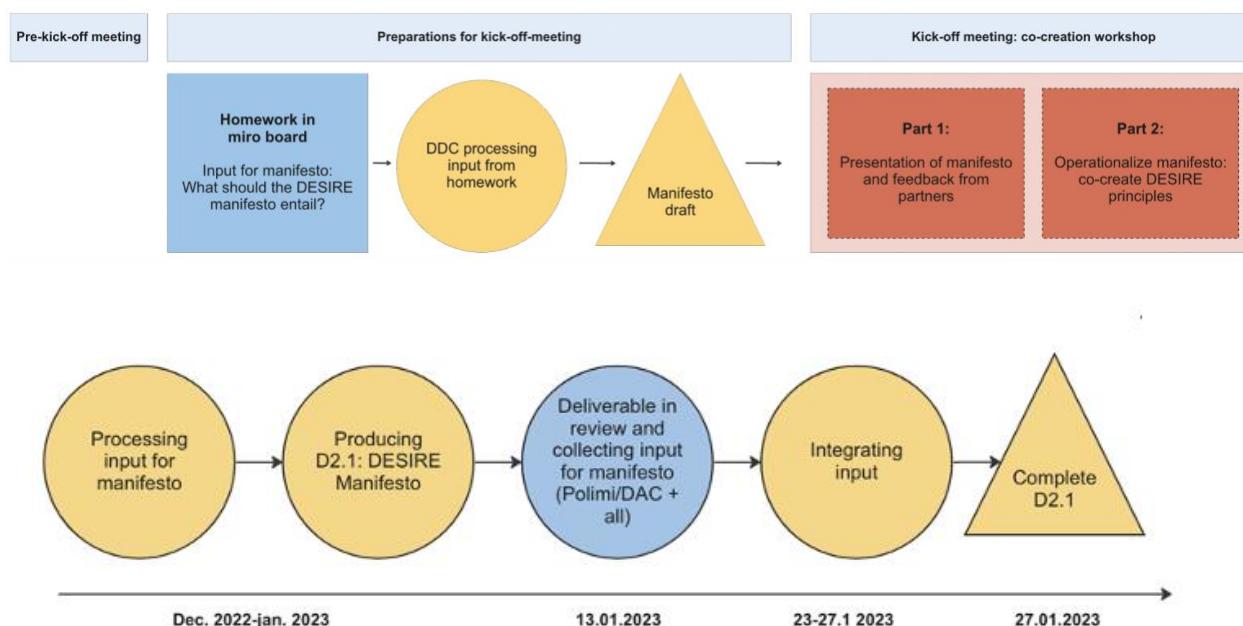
Pre-kick-off meeting

Preparations for kick-off-meeting

Kick-off meeting: co-creation workshop

Homework in miro board

Input for manifesto: What should the DESIRE manifesto entail?

DDC processing input from homework

Manifesto draft

Part 1:

Presentation of manifesto and feedback from partners

Part 2:

Operationalize manifesto: co-create DESIRE principles

Processing input for manifesto

Producing D2.1: DESIRE Manifesto

Deliverable in review and collecting input for manifesto (Polimi/DAC + all)

Integrating input

Complete D2.1

Dec. 2022-ian. 2023

13.01.2023

23-27.1 2023

27.01.2023